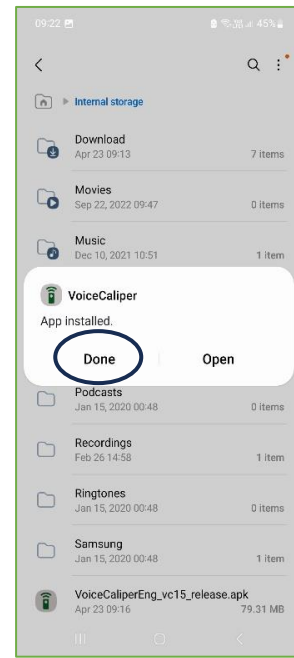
09:22

45%

Internal storage

Download
Apr 23 09:13
7 items

Movies
Sep 22, 2022 09:47
0 items

Music
Dec 10, 2021 10:51
1 item

VoiceCaliper
App installed.

Done

Open

Podcasts
Jan 15, 2020 00:48
0 items

Recordings
Feb 26 14:58
1 item

Ringtones
Jan 15, 2020 00:48
0 items

Samsung
Jan 15, 2020 00:48
1 item

VoiceCaliperEng_vc15_release.apk
Apr 23 09:16
79.31 MB